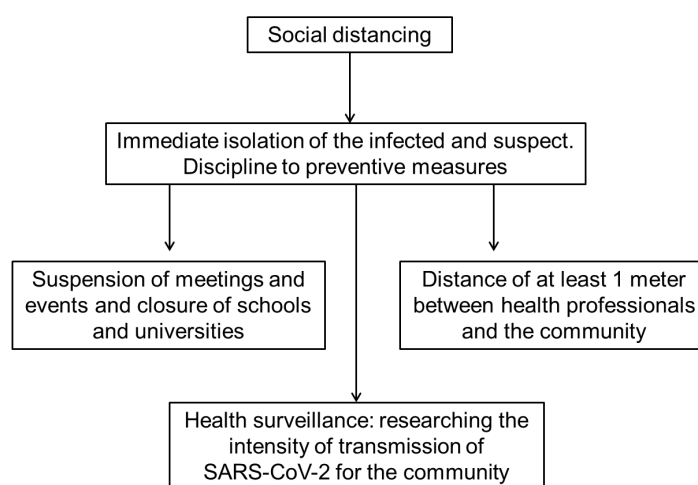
Social distancing

Immediate isolation of the infected and suspect. Discipline to preventive measures

Suspension of meetings and events and closure of schools and universities

Distance of at least 1 meter between health professionals and the community

Health surveillance: researching the intensity of transmission of SARS-CoV-2 for the community